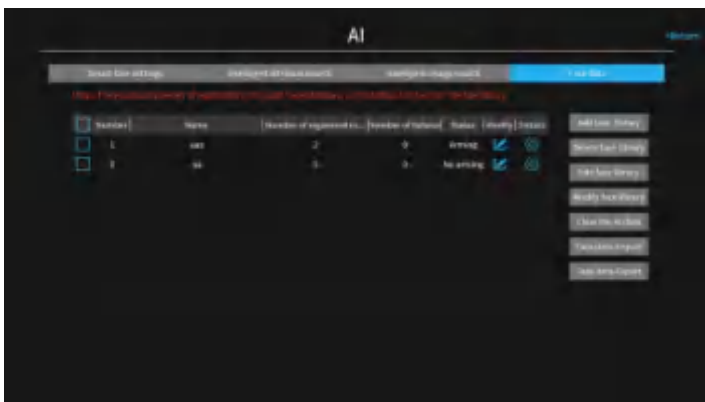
AI

Return

Smart face settings | Intelligent all-face search | Intelligent image search | Face lib...

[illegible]

| | Number | Name | Number of registered fa... | Number of failures | Status | Modify | Details |
|---|---|---|---|---|---|---|---|
| | 1 | aaa | 2 | 0 | Arming | | |
| | 2 | aa | 0 | 0 | No arming | | |

Add Face library

Delete Face Library

Edit Face library

Modify Face library

Clear the Arcitok

Take data Import

Take data Export